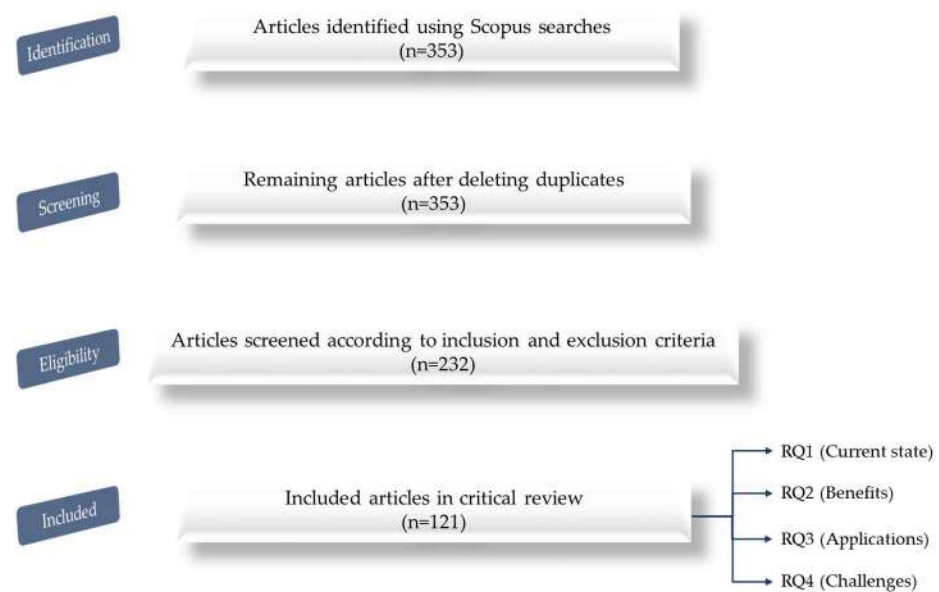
Identification

Articles identified using Scopus searches
(n=353)

Screening

Remaining articles after deleting duplicates
(n=353)

Eligibility

Articles screened according to inclusion and exclusion criteria
(n=232)

Included

Included articles in critical review
(n=121)

RQ1 (Current state)

RQ2 (Benefits)

RQ3 (Applications)

RQ4 (Challenges)